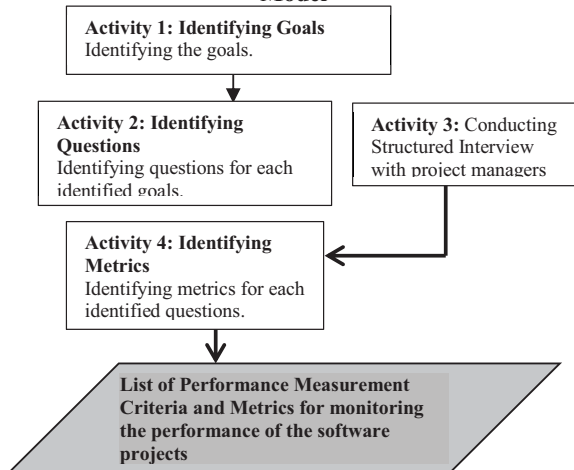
Model

**Activity 1: Identifying Goals**
Identifying the goals.

**Activity 2: Identifying Questions**
Identifying questions for each identified goals.

**Activity 3:** Conducting Structured Interview with project managers

**Activity 4: Identifying Metrics**
Identifying metrics for each identified questions.

**List of Performance Measurement Criteria and Metrics for monitoring the performance of the software projects**